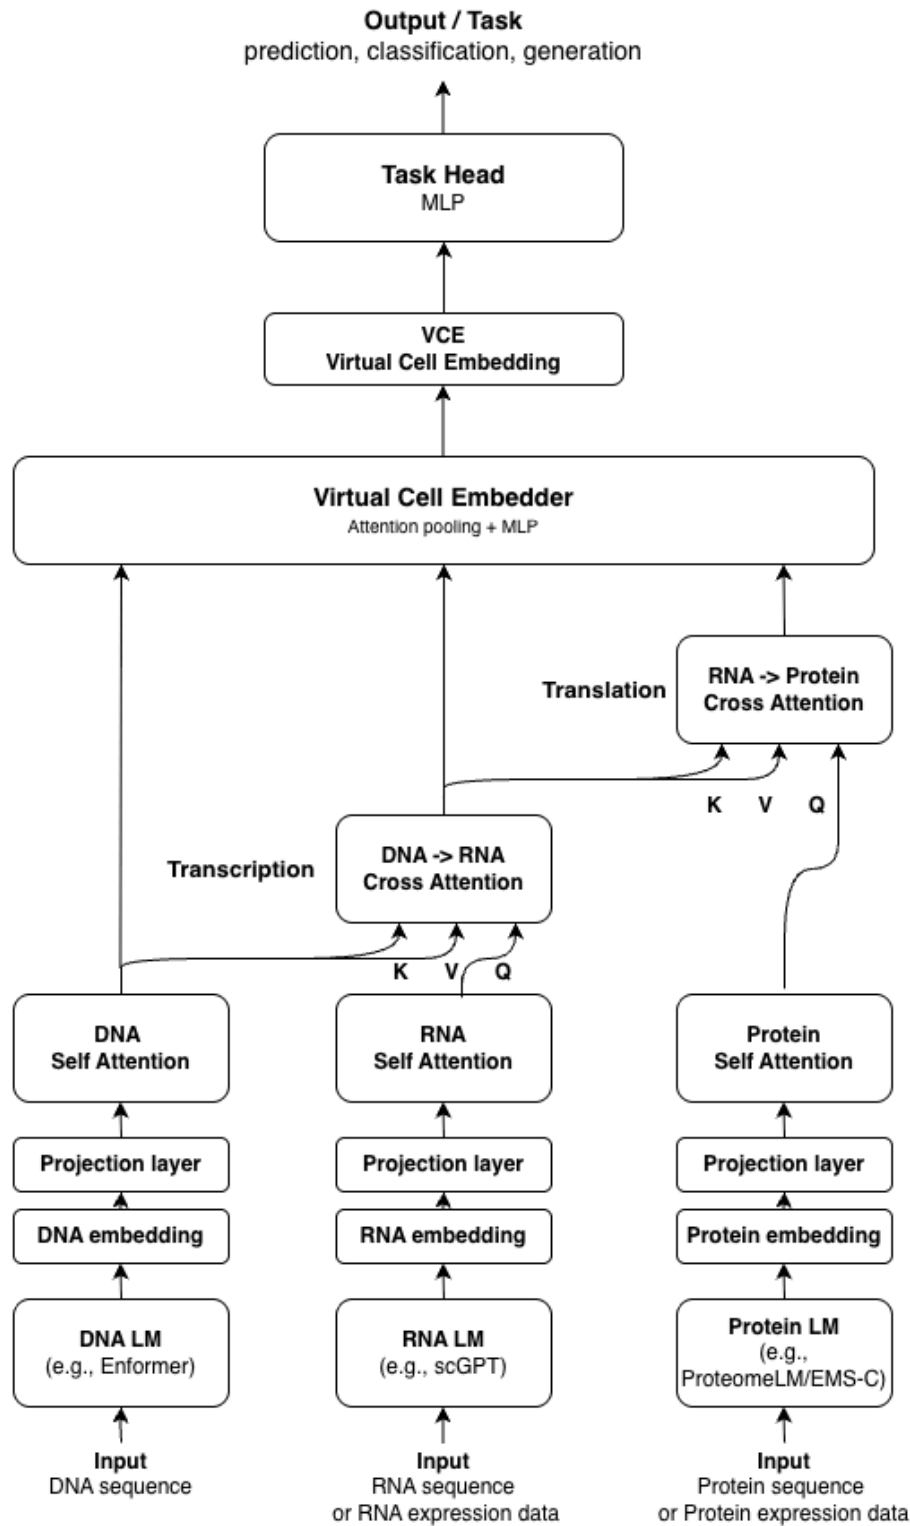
Output / Task
prediction, classification, generation

Task Head
MLP

VCE
Virtual Cell Embedding

Virtual Cell Embedder
Attention pooling + MLP

Translation

RNA -> Protein
Cross Attention

K V Q

Transcription

DNA -> RNA
Cross Attention

K V Q

DNA
Self Attention

RNA
Self Attention

Protein
Self Attention

Projection layer

Projection layer

Projection layer

DNA embedding

RNA embedding

Protein embedding

DNA LM
(e.g., Enformer)

RNA LM
(e.g., scGPT)

Protein LM
(e.g., ProteomeLM/EMS-C)

Input
DNA sequence

Input
RNA sequence
or RNA expression data

Input
Protein sequence
or Protein expression data